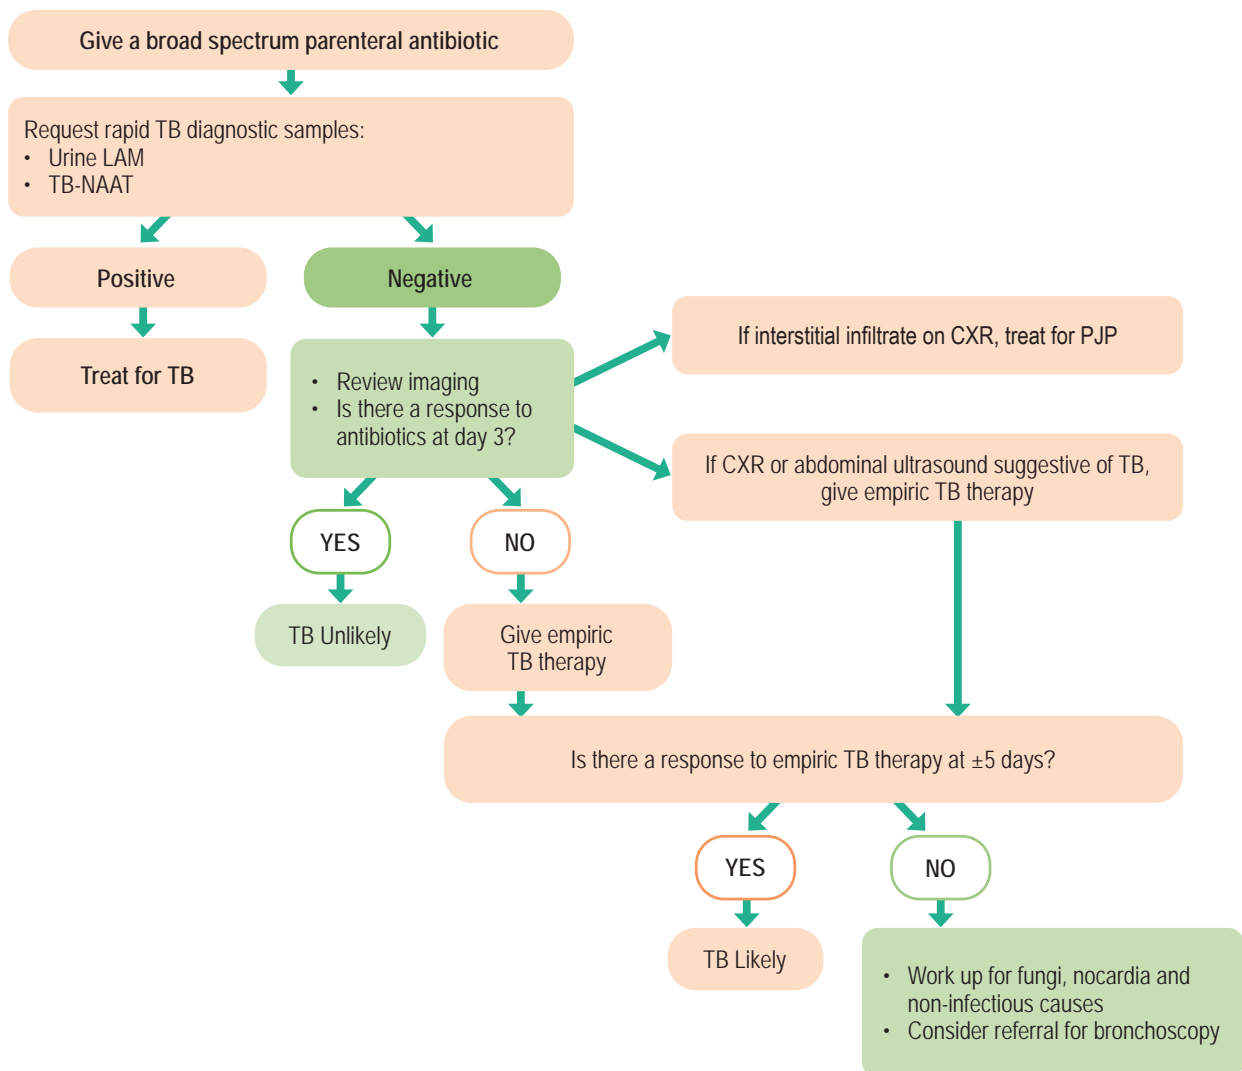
Give a broad spectrum parenteral antibiotic

Request rapid TB diagnostic samples:
• Urine LAM
• TB-NAAT

Positive

Treat for TB

Negative

• Review imaging
• Is there a response to antibiotics at day 3?

If interstitial infiltrate on CXR, treat for PJP

If CXR or abdominal ultrasound suggestive of TB, give empiric TB therapy

YES

TB Unlikely

NO

Give empiric TB therapy

Is there a response to empiric TB therapy at ±5 days?

YES

TB Likely

NO

• Work up for fungi, nocardia and non-infectious causes
• Consider referral for bronchoscopy